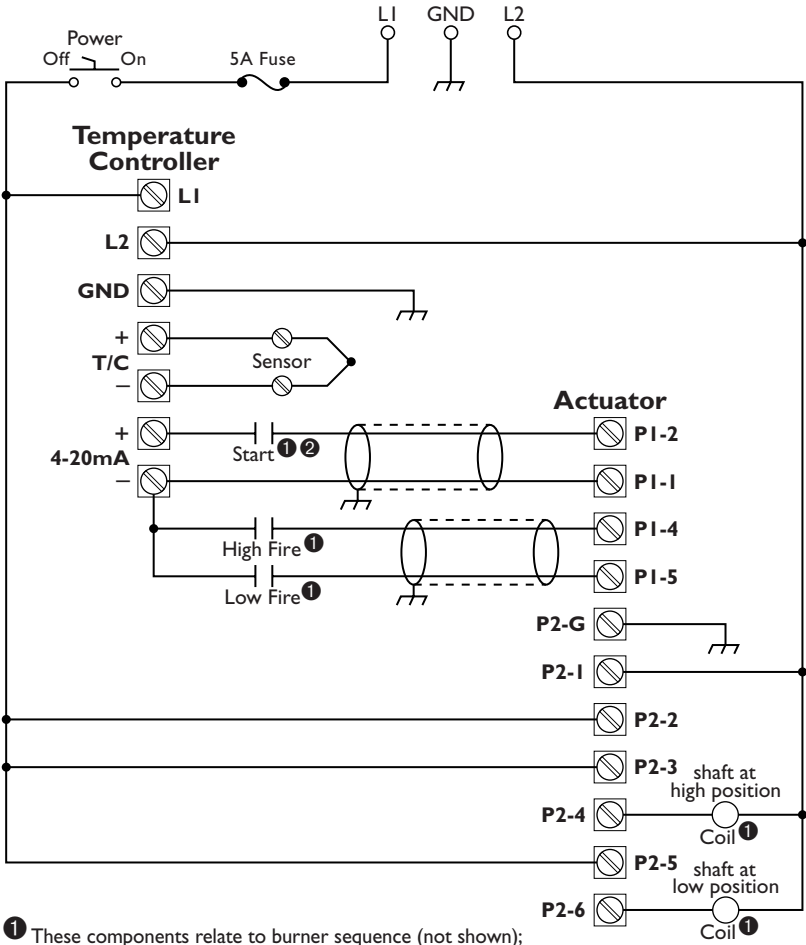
L1 GND L2

Power
Off On

5A Fuse

Temperature Controller

L1

L2

GND

+
T/C
–

Sensor

Actuator

+
4-20mA
–

Start ❶❷

P1-2

P1-1

High Fire ❶

P1-4

Low Fire ❶

P1-5

P2-G

P2-1

P2-2

P2-3

shaft at high position

P2-4

Coil ❶

P2-5

shaft at low position

P2-6

Coil ❶

❶ These components relate to burner sequence (not shown);